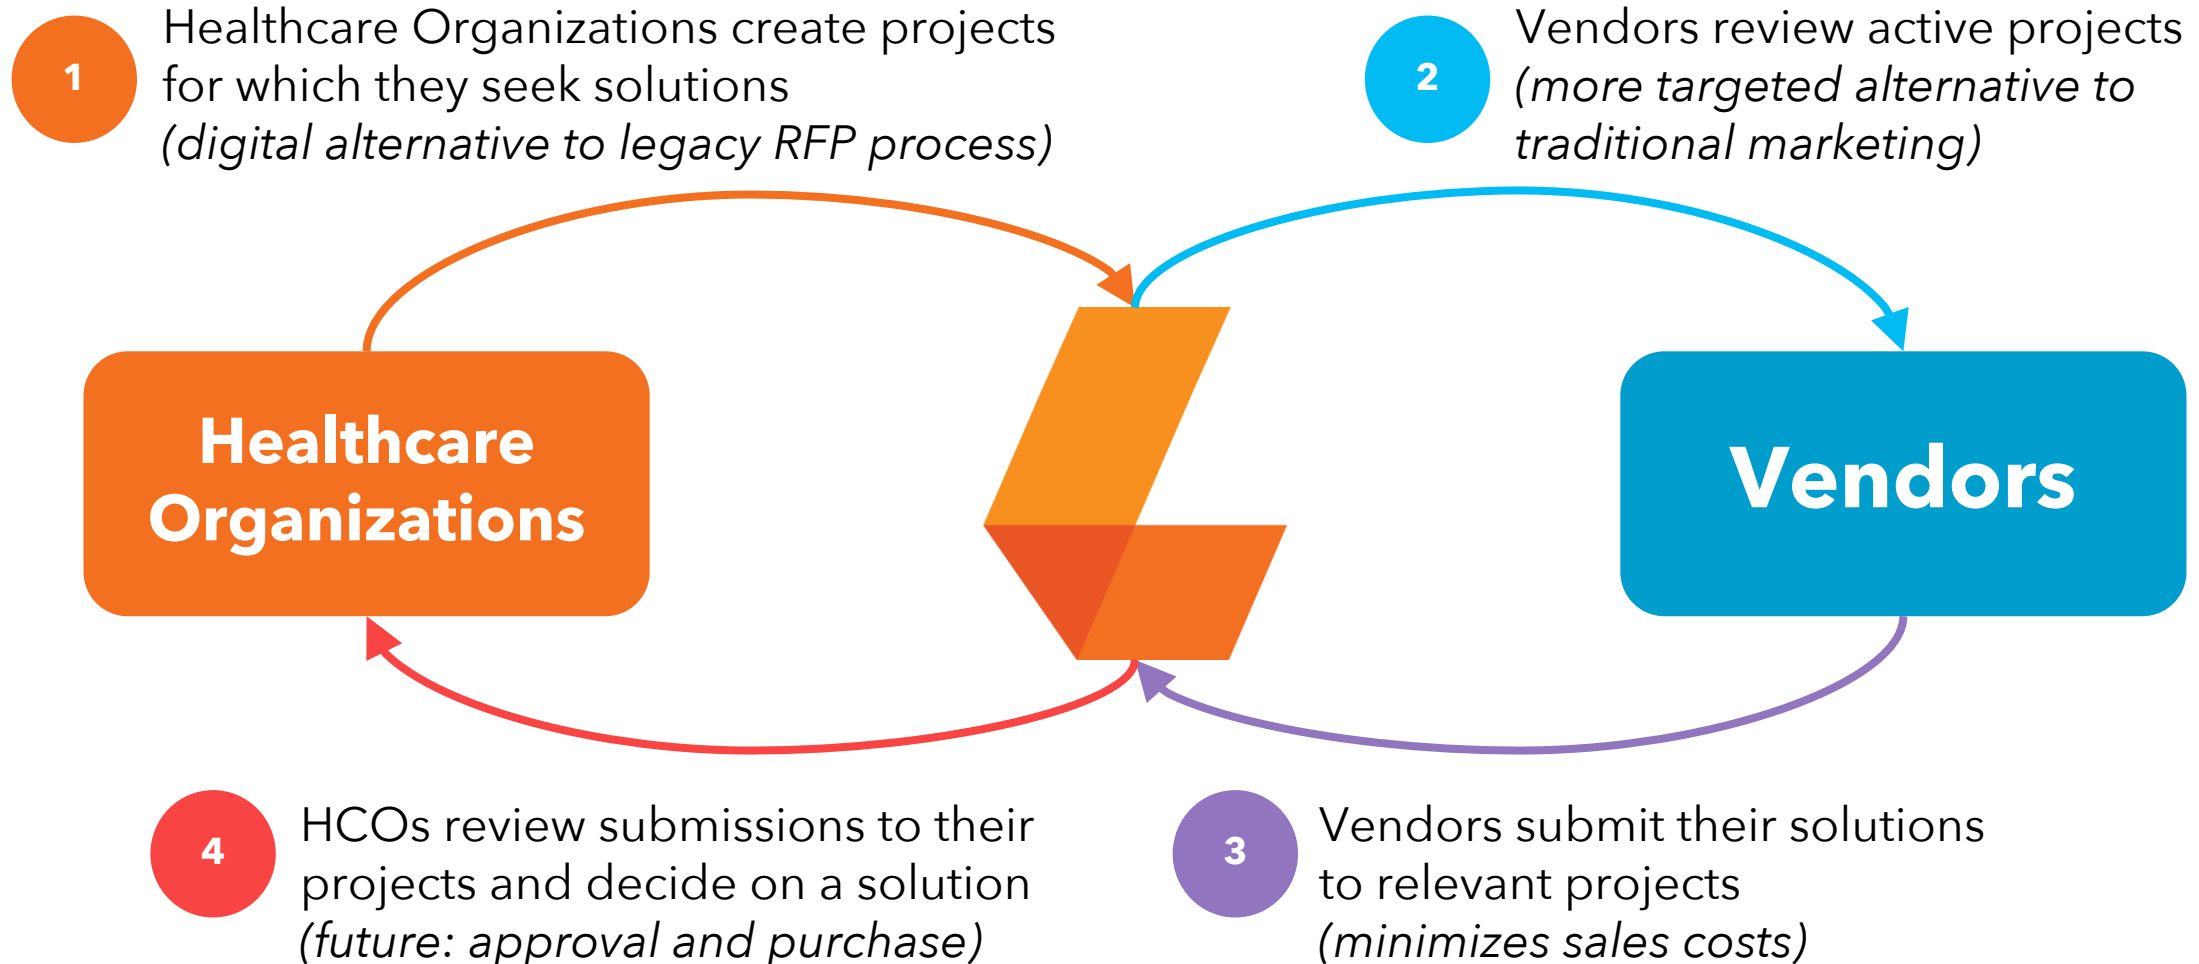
1

Healthcare Organizations create projects for which they seek solutions
(digital alternative to legacy RFP process)

2

Vendors review active projects
(more targeted alternative to traditional marketing)

Healthcare Organizations

Vendors

4

HCOs review submissions to their projects and decide on a solution
(future: approval and purchase)

3

Vendors submit their solutions to relevant projects
(minimizes sales costs)